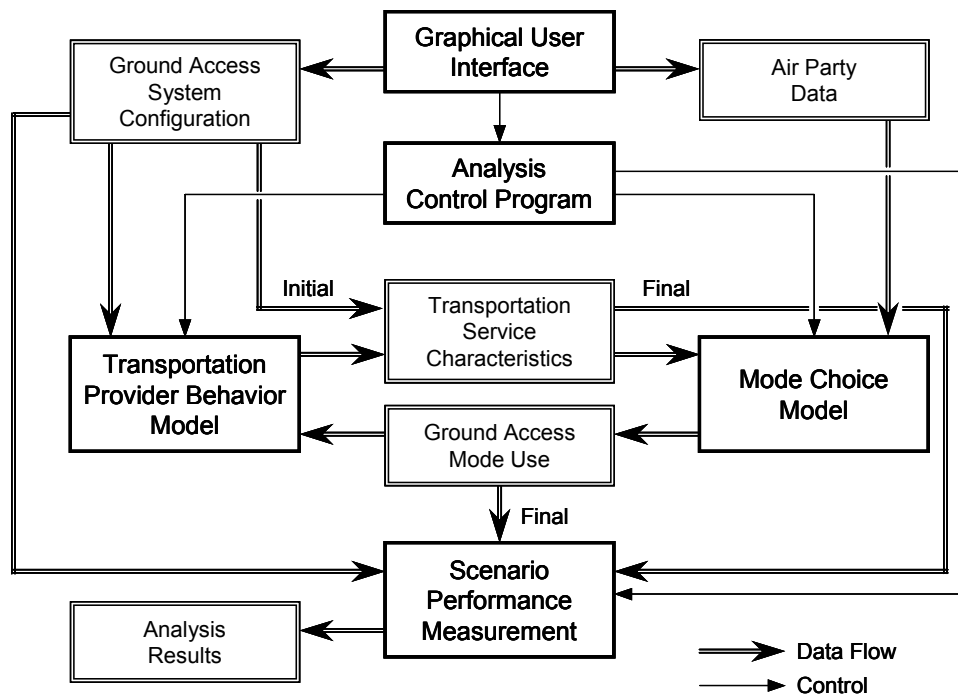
Graphical User Interface

Ground Access System Configuration

Air Party Data

Analysis Control Program

Initial

Transportation Service Characteristics

Final

Transportation Provider Behavior Model

Mode Choice Model

Ground Access Mode Use

Final

Scenario Performance Measurement

Analysis Results

Data Flow

Control